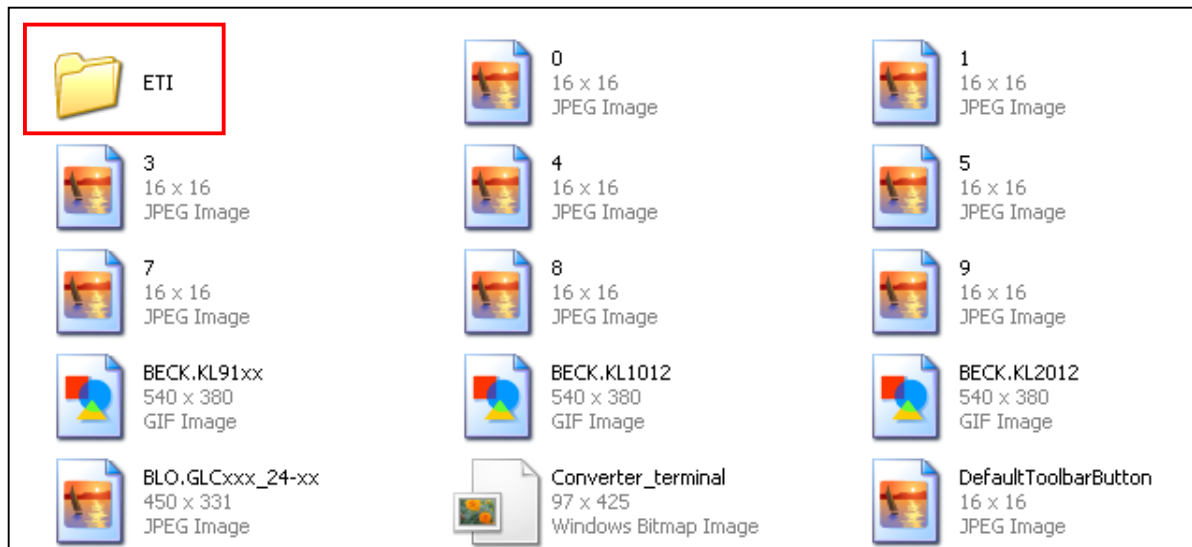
ETI

0
16 x 16
JPEG Image

1
16 x 16
JPEG Image

3
16 x 16
JPEG Image

4
16 x 16
JPEG Image

5
16 x 16
JPEG Image

7
16 x 16
JPEG Image

8
16 x 16
JPEG Image

9
16 x 16
JPEG Image

BECK.KL91xx
540 x 380
GIF Image

BECK.KL1012
540 x 380
GIF Image

BECK.KL2012
540 x 380
GIF Image

BLO.GLCxxx_24-xx
450 x 331
JPEG Image

Converter_terminal
97 x 425
Windows Bitmap Image

DefaultToolbarButton
16 x 16
JPEG Image